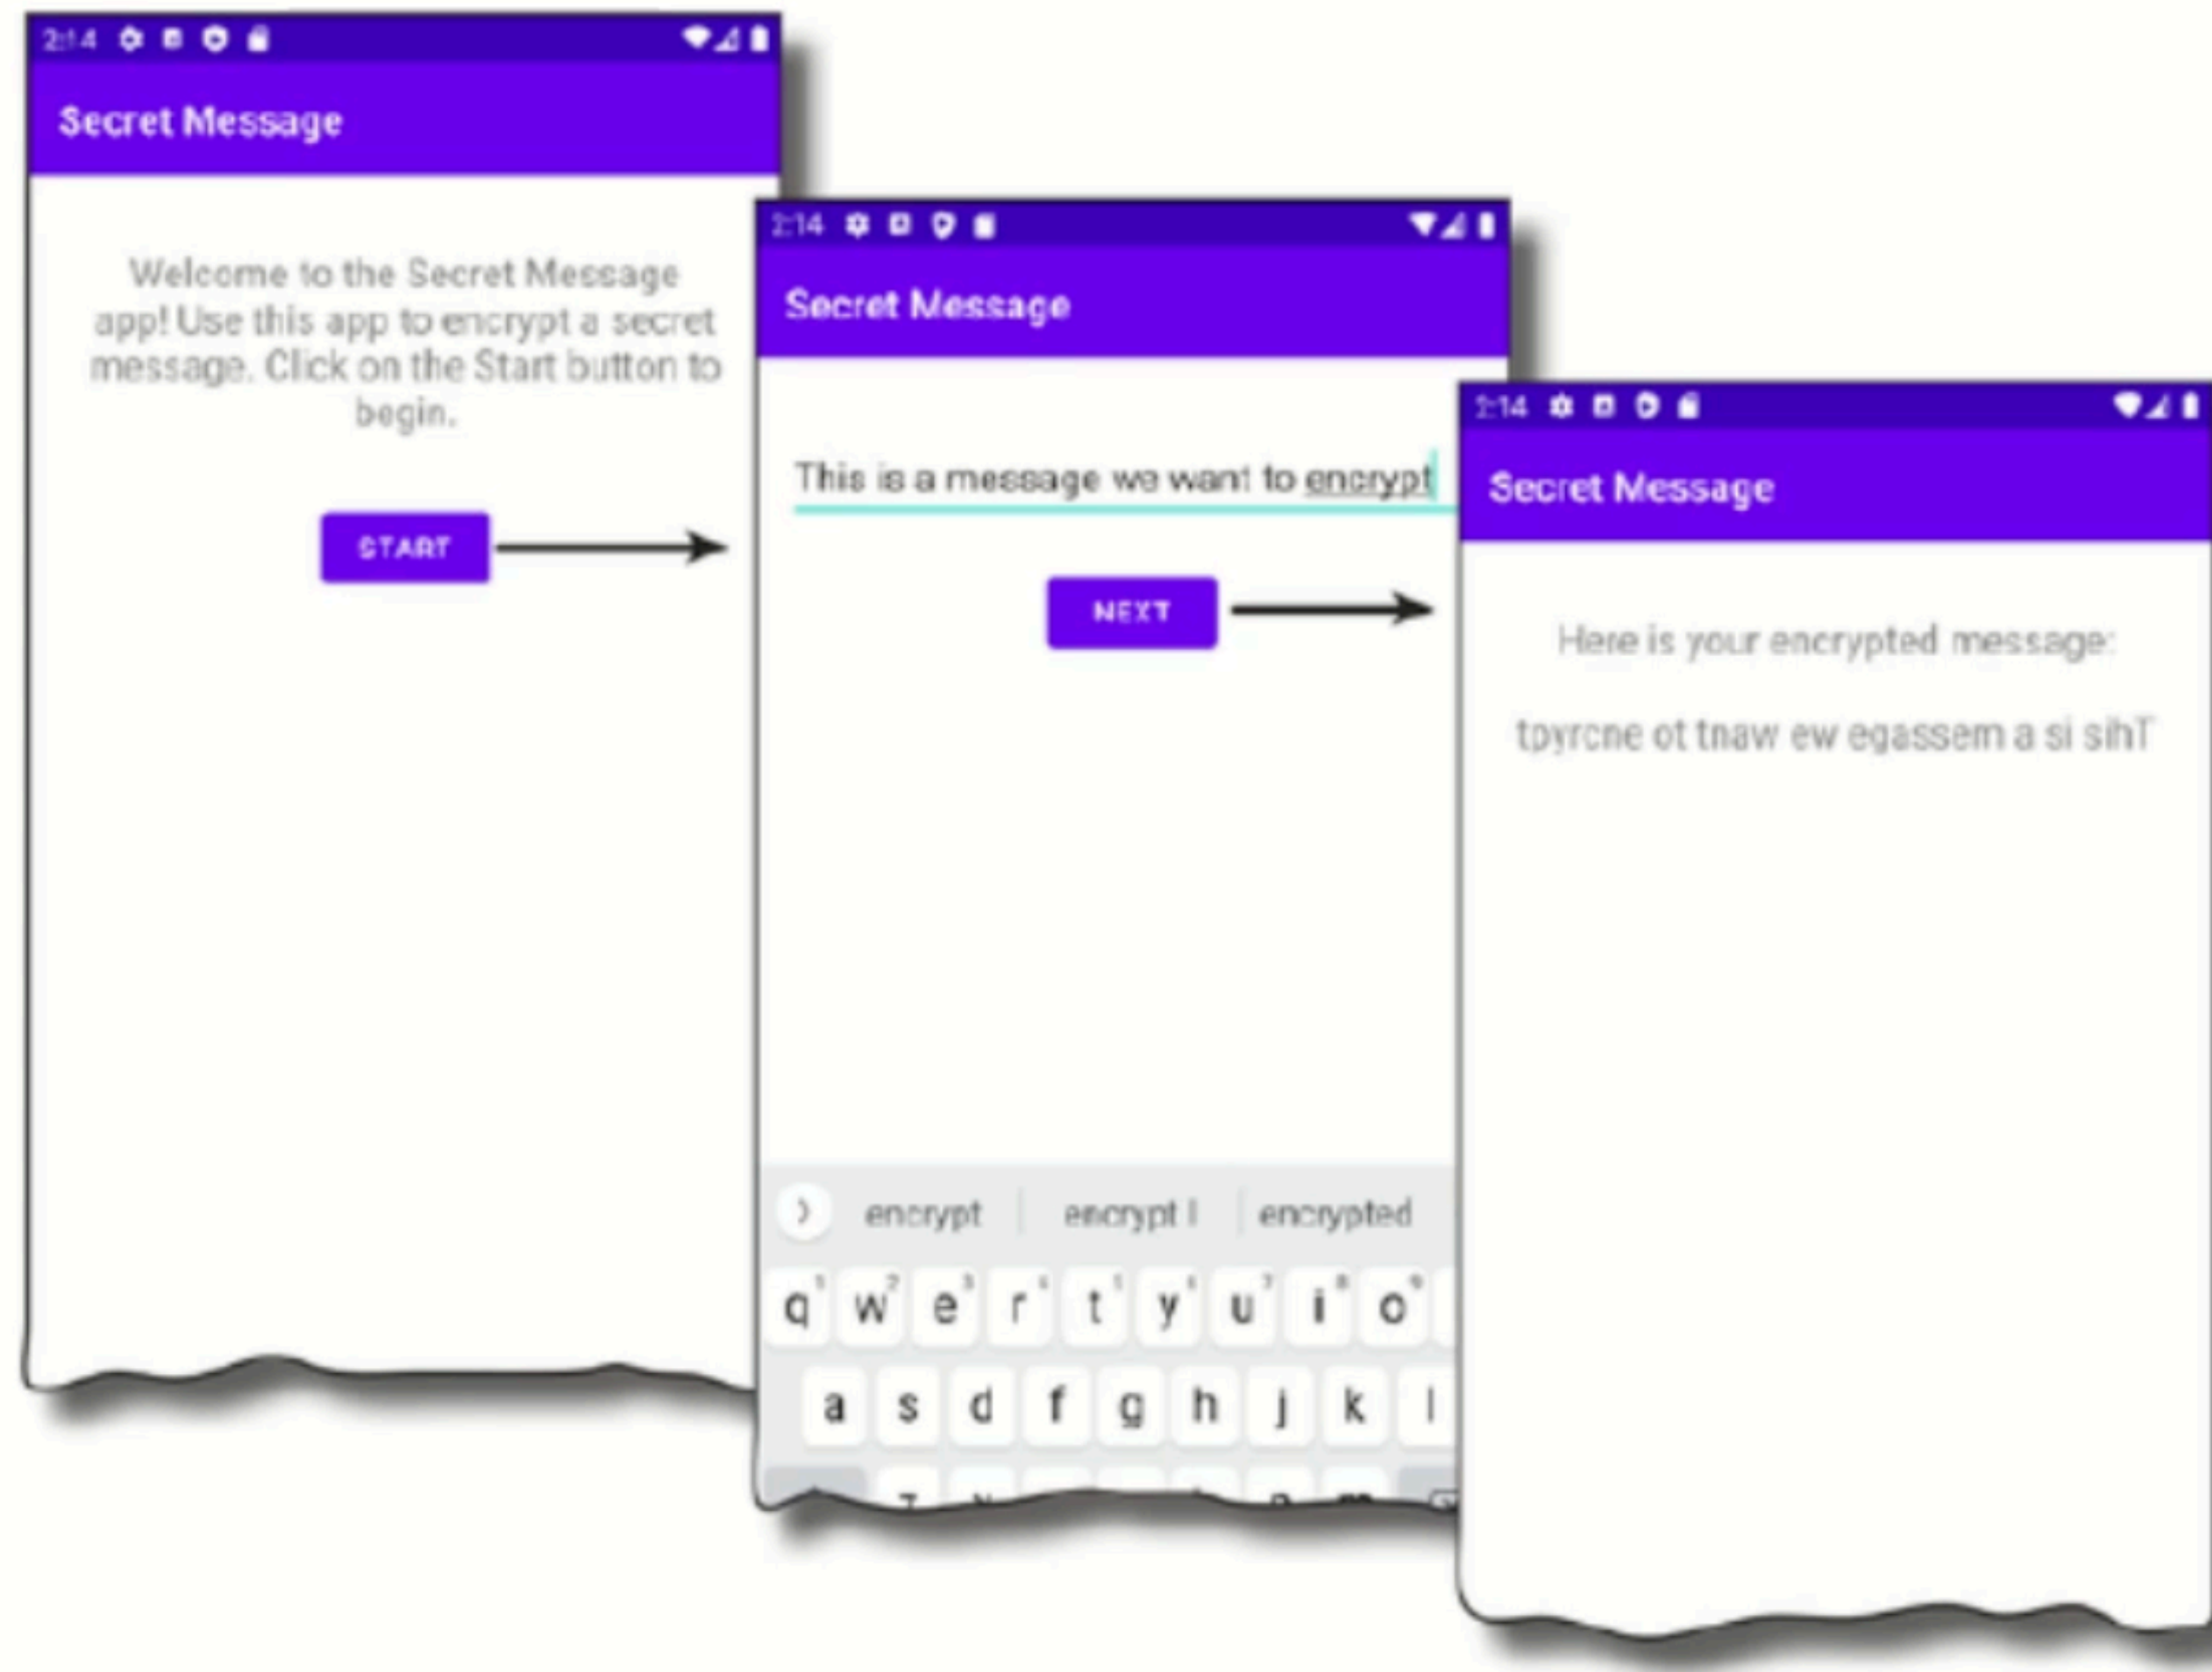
2:14

Secret Message

Welcome to the Secret Message app! Use this app to encrypt a secret message. Click on the Start button to begin.

START

2:14

Secret Message

This is a message we want to encrypt

NEXT

encrypt | encrypt I | encrypted

q w e r t y u i o

a s d f g h j k l

2:14

Secret Message

Here is your encrypted message:

tpyrcne ot tnaw ew egassem a si sihT